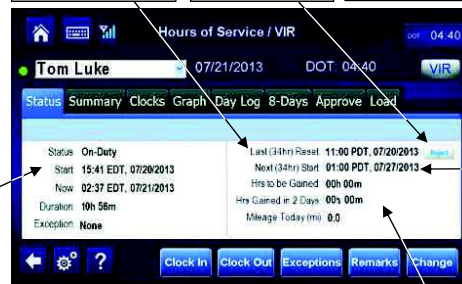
Hours of Service / VIR

DOT 04:40

Tom Luke

07/21/2013

DOT: 04:40

VIR

Status Summary Clocks Graph Day Log 8-Days Approve Load

Status On-Duty

Start 15:41 EDT, 07/20/2013

Now 02:37 EDT, 07/21/2013

Duration 10h 56m

Exception None

Last (34hr) Reset 11:00 PDT, 07/20/2013

Reject

Next (34hr) Start 01:00 PDT, 07/27/2013

Hrs to be Gained 00h 00m

Hrs Gained in 2 Days 00h 00m

Mileage Today (mi) 0.0

?

Clock In

Clock Out

Exceptions

Remarks

Change